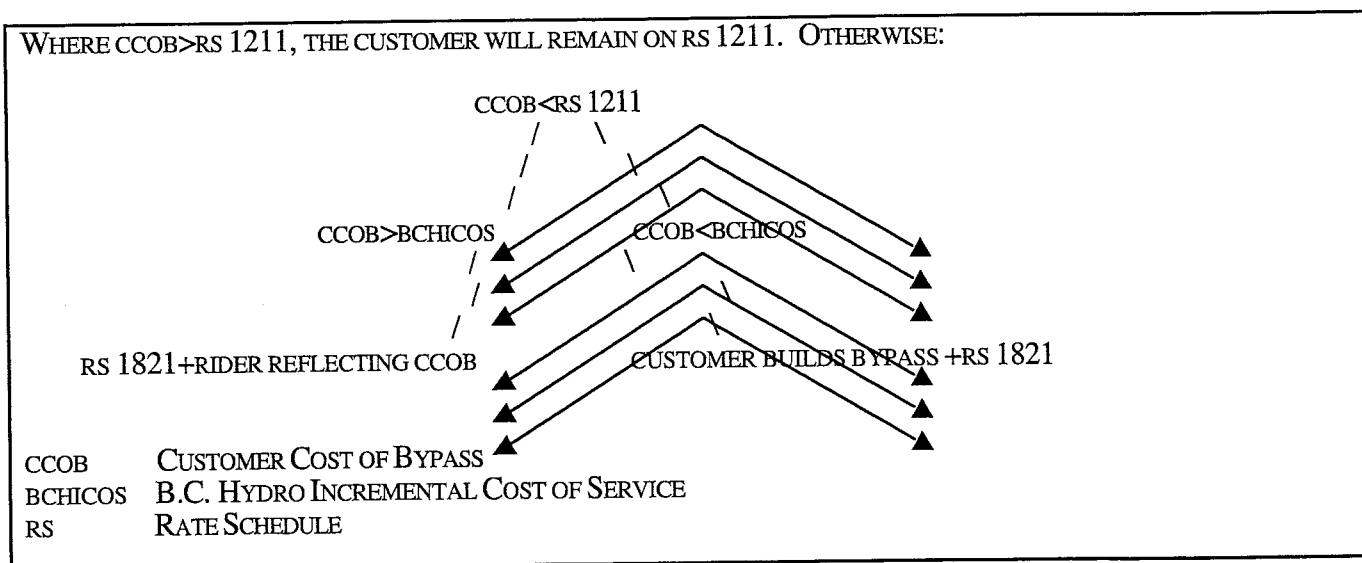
WHERE CCOB>RS 1211, THE CUSTOMER WILL REMAIN ON RS 1211. OTHERWISE:

CCOB<RS 1211

CCOB>BCHICOS

CCOB<BCHICOS

RS 1821+RIDER REFLECTING CCOB

CUSTOMER BUILDS BYPASS +RS 1821

CCOB CUSTOMER COST OF BYPASS
BCHICOS B.C. HYDRO INCREMENTAL COST OF SERVICE
RS RATE SCHEDULE